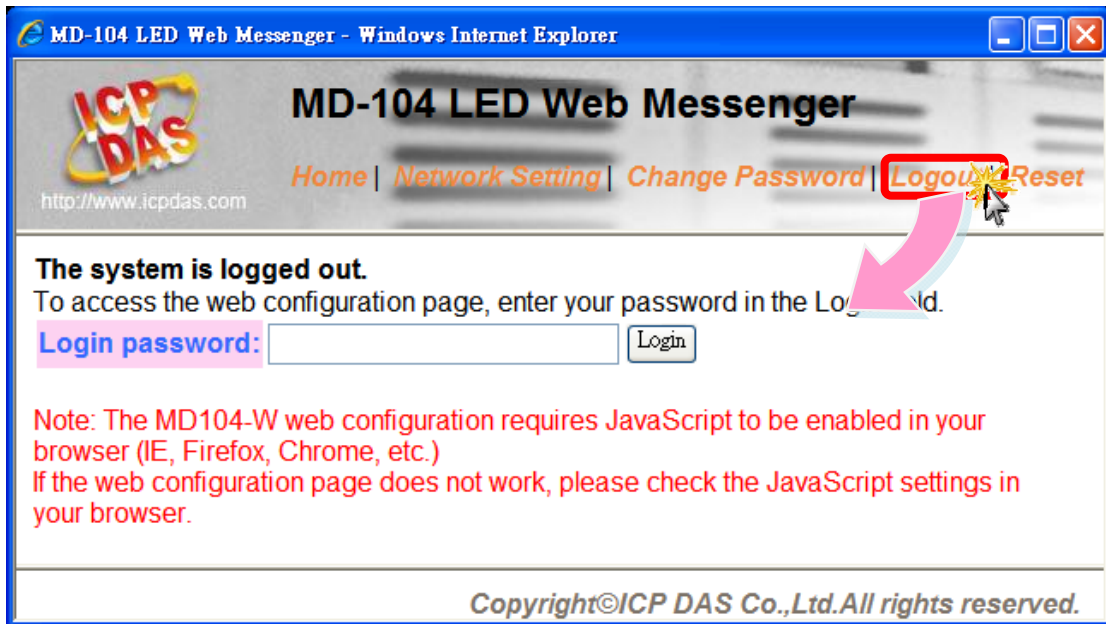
MD-104 LED Web Messenger - Windows Internet Explorer

ICP DAS
http://www.icpdas.com

MD-104 LED Web Messenger

Home | Network Setting | Change Password | Logou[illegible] Reset

The system is logged out.
To access the web configuration page, enter your password in the Log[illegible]ld.
Login password: Login

Note: The MD104-W web configuration requires JavaScript to be enabled in your browser (IE, Firefox, Chrome, etc.)
If the web configuration page does not work, please check the JavaScript settings in your browser.

Copyright©ICP DAS Co.,Ltd.All rights reserved.